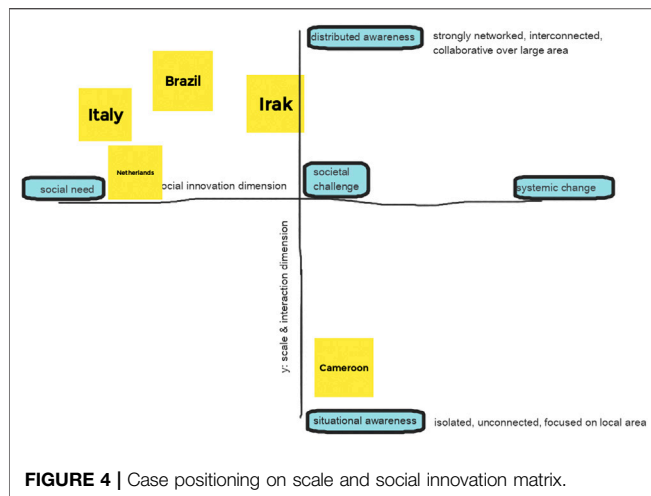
distributed awareness
strongly networked, interconnected, collaborative over large area

Brazil

Italy

Irak

Netherlands

social need

ocial innovation dimension

societal challenge

systemic change

y: scale & interaction dimension

Cameroon

situational awareness
isolated, unconnected, focused on local area

FIGURE 4 | Case positioning on scale and social innovation matrix.